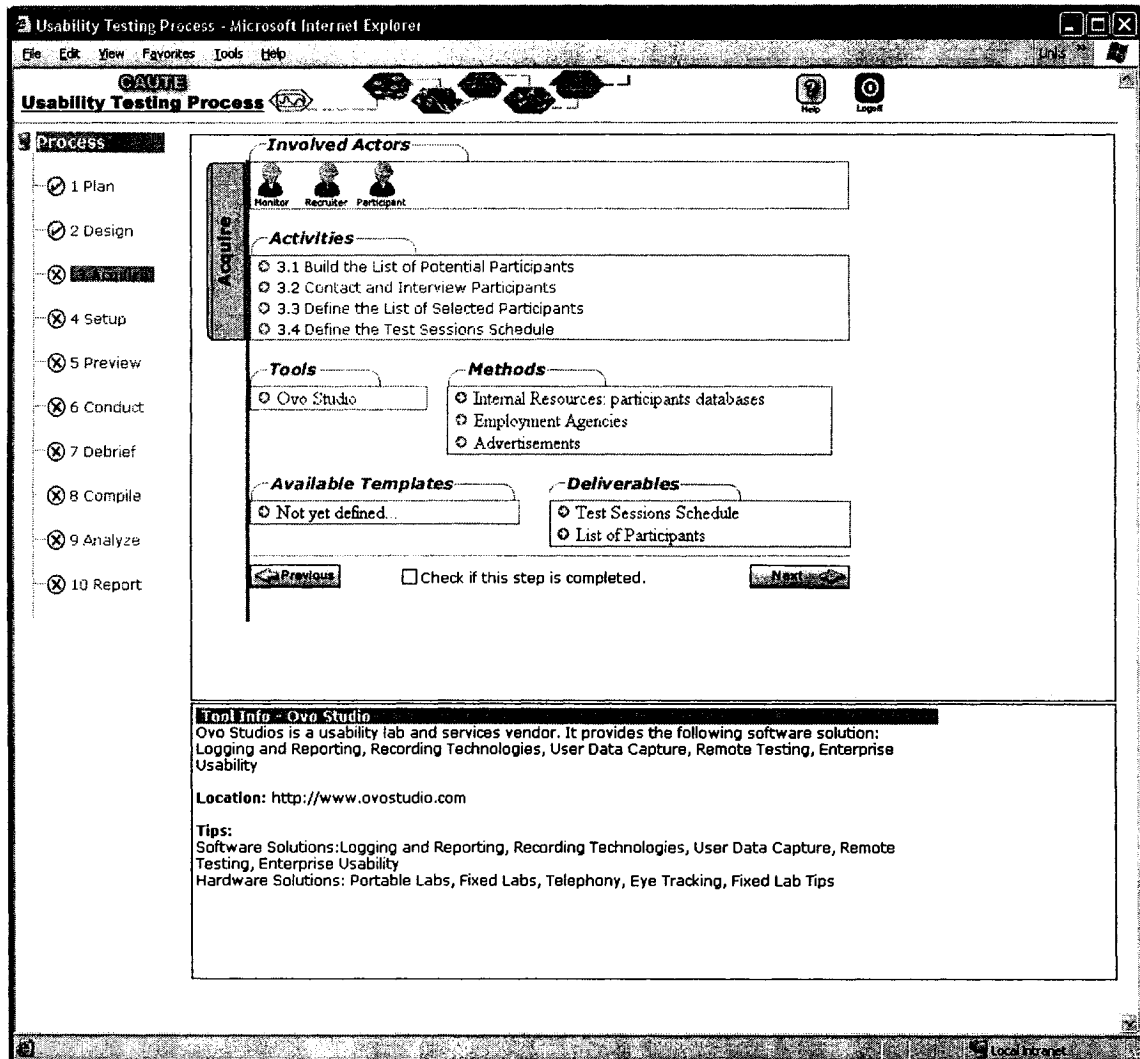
Usability Testing Process - Microsoft Internet Explorer

File Edit View Favorites Tools Help

Links

CAUTE
Usability Testing Process

Help Logoff

Process

1 Plan

2 Design

3 Acquire

4 Setup

5 Preview

6 Conduct

7 Debrief

8 Compile

9 Analyze

10 Report

Acquire

Involved Actors

Monitor Recruiter Participant

Activities

3.1 Build the List of Potential Participants
3.2 Contact and Interview Participants
3.3 Define the List of Selected Participants
3.4 Define the Test Sessions Schedule

Tools

Ovo Studio

Methods

Internal Resources: participants databases
Employment Agencies
Advertisements

Available Templates

Not yet defined...

Deliverables

Test Sessions Schedule
List of Participants

Previous

Check if this step is completed.

Next

Tool Info - Ovo Studio
Ovo Studios is a usability lab and services vendor. It provides the following software solution: Logging and Reporting, Recording Technologies, User Data Capture, Remote Testing, Enterprise Usability

Location: http://www.ovostudio.com

Tips:
Software Solutions:Logging and Reporting, Recording Technologies, User Data Capture, Remote Testing, Enterprise Usability
Hardware Solutions: Portable Labs, Fixed Labs, Telephony, Eye Tracking, Fixed Lab Tips

Local intranet